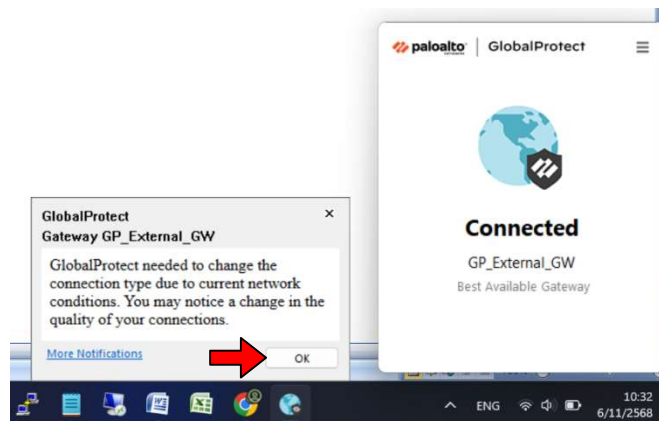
paloalto | GlobalProtect

Connected

GP_External_GW

Best Available Gateway

GlobalProtect
Gateway GP_External_GW

×

GlobalProtect needed to change the connection type due to current network conditions. You may notice a change in the quality of your connections.

More Notifications

OK

ENG

10:32
6/11/2568